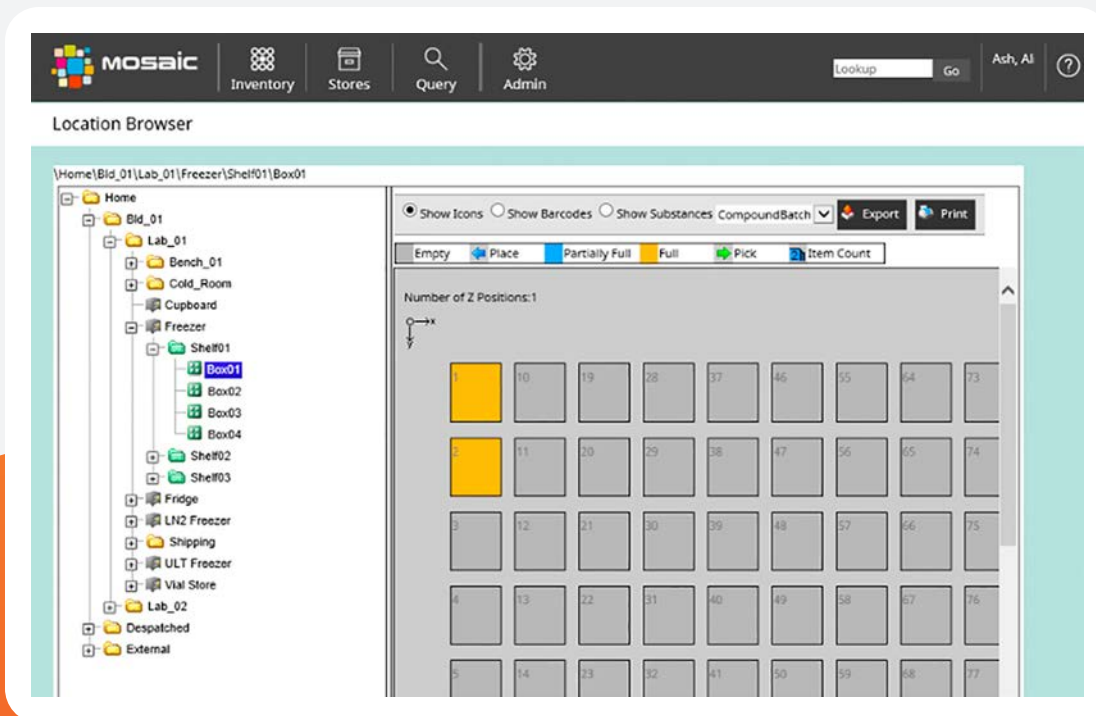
MOSAIC Inventory Stores Query Admin Lookup Go Ash, Al ?

Location Browser

\Home\Bld_01\Lab_01\Freezer\Shelf01\Box01

Home
Bld_01
Lab_01
Bench_01
Cold_Room
Cupboard
Freezer
Shelf01
Box01
Box02
Box03
Box04
Shelf02
Shelf03
Fridge
LN2 Freezer
Shipping
ULT Freezer
Vial Store
Lab_02
Despatched
External

Show Icons Show Barcodes Show Substances CompoundBatch Export Print

Empty Place Partially Full Full Pick Item Count

Number of Z Positions:1

x
y

| 1 | 10 | 19 | 28 | 37 | 46 | 55 | 64 | 73 |
|---|---|---|---|---|---|---|---|---|
| 2 | 11 | 20 | 29 | 38 | 47 | 56 | 65 | 74 |
| 3 | 12 | 21 | 30 | 39 | 48 | 57 | 66 | 75 |
| 4 | 13 | 22 | 31 | 40 | 49 | 58 | 67 | 76 |
| 5 | 14 | 23 | 32 | 41 | 50 | 59 | 68 | 77 |